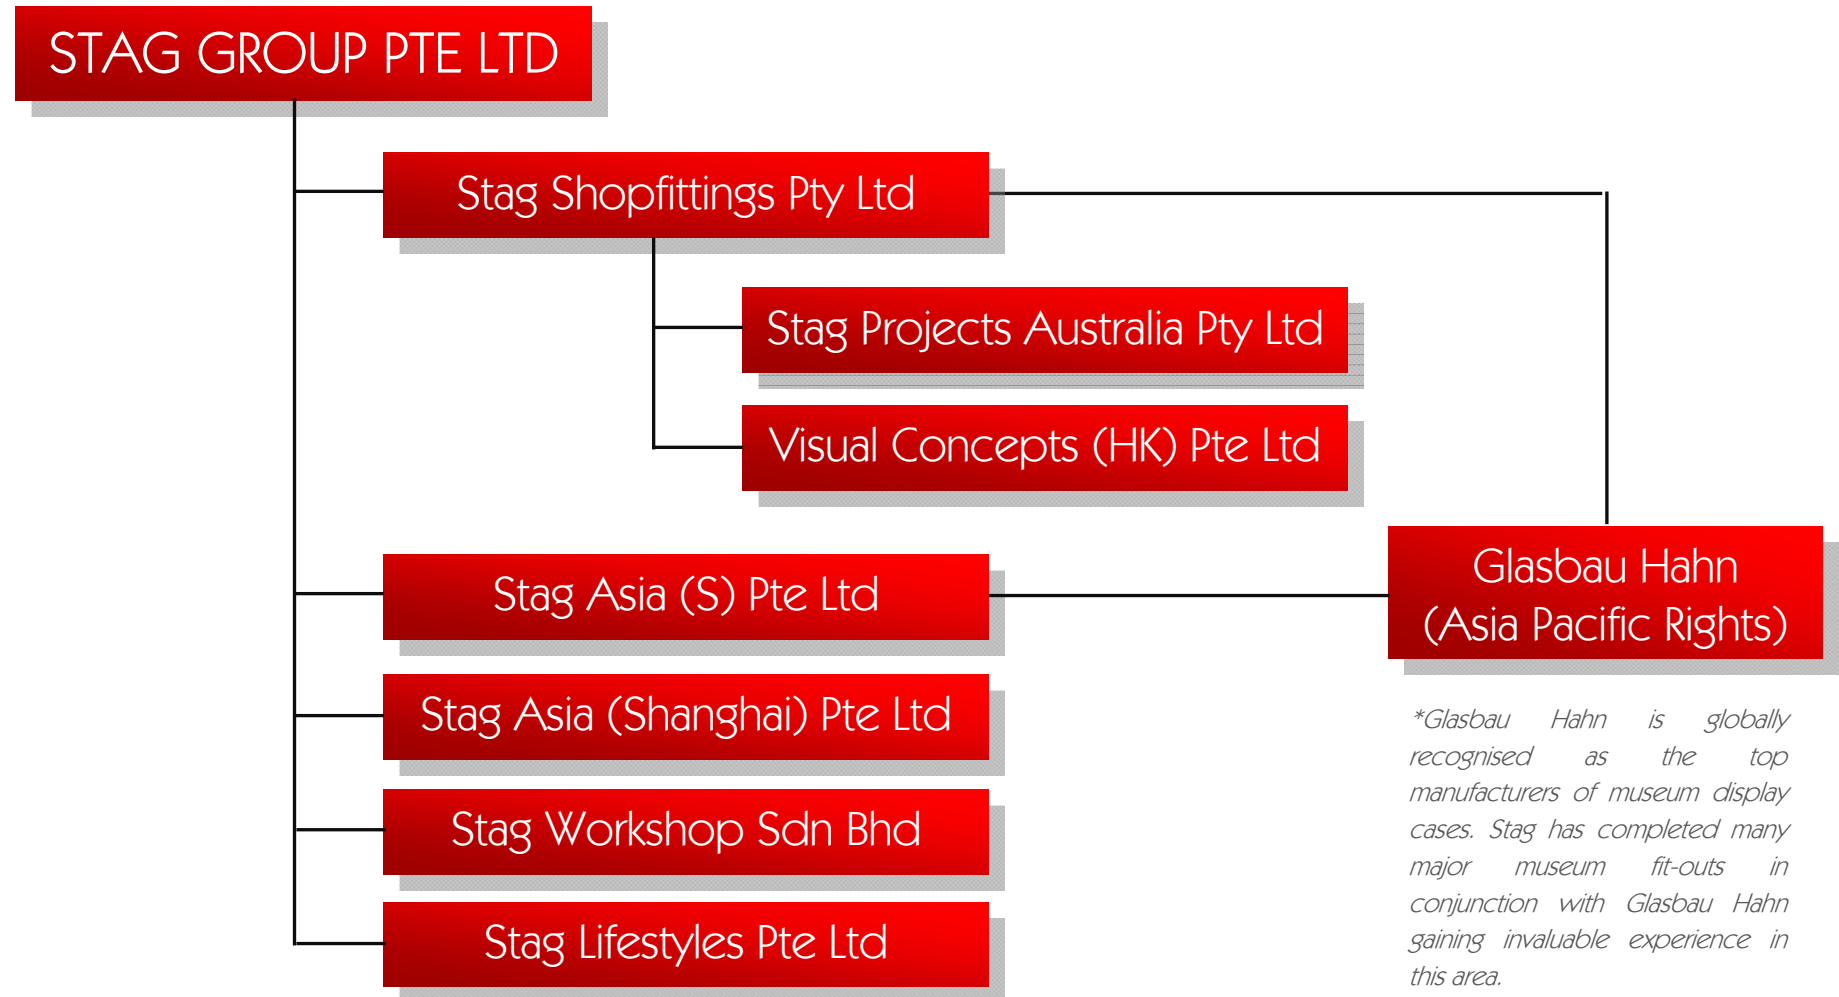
STAG GROUP PTE LTD

Stag Shopfittings Pty Ltd

Stag Projects Australia Pty Ltd

Visual Concepts (HK) Pte Ltd

Stag Asia (S) Pte Ltd

Stag Asia (Shanghai) Pte Ltd

Stag Workshop Sdn Bhd

Stag Lifestyles Pte Ltd

Glasbau Hahn (Asia Pacific Rights)

*Glasbau Hahn is globally recognised as the top manufacturers of museum display cases. Stag has completed many major museum fit-outs in conjunction with Glasbau Hahn gaining invaluable experience in this area.